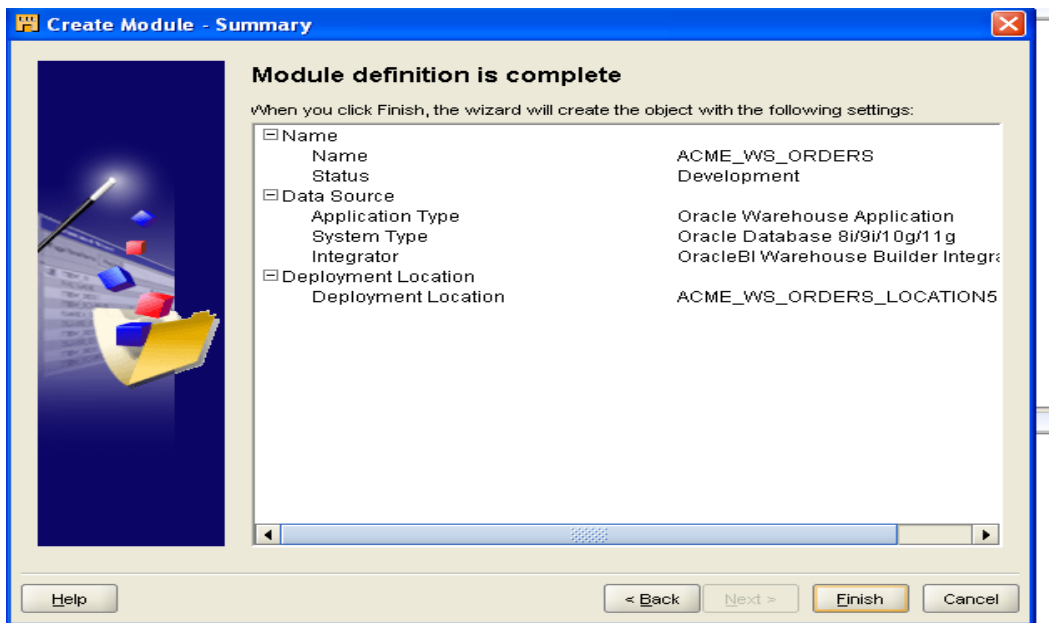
Create Module - Summary

Module definition is complete

When you click Finish, the wizard will create the object with the following settings:

⊟Name
Name ACME_WS_ORDERS
Status Development
⊟Data Source
Application Type Oracle Warehouse Application
System Type Oracle Database 8i/9i/10g/11g
Integrator OracleBI Warehouse Builder Integra
⊟Deployment Location
Deployment Location ACME_WS_ORDERS_LOCATION5

Help

< Back

Next >

Finish

Cancel